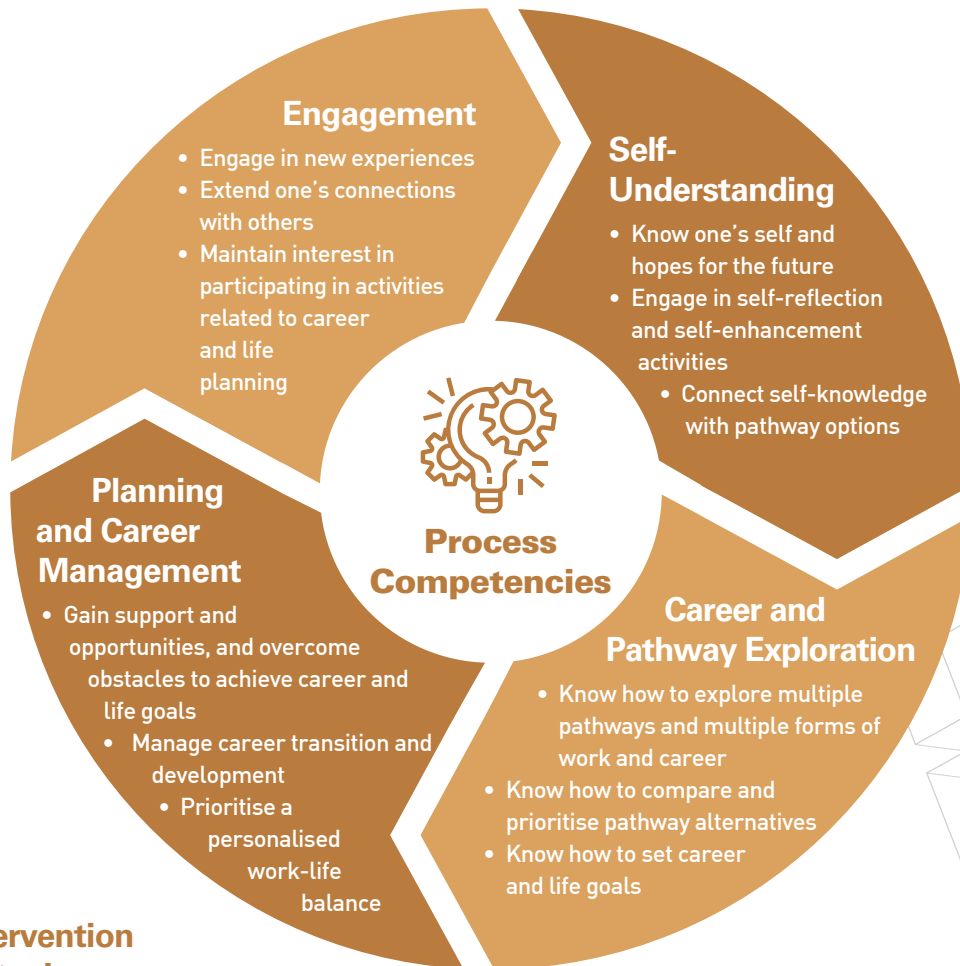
Engagement

- Engage in new experiences
- Extend one's connections with others
- Maintain interest in participating in activities related to career and life planning

Self-Understanding

- Know one's self and hopes for the future
- Engage in self-reflection and self-enhancement activities
- Connect self-knowledge with pathway options

Process Competencies

Planning and Career Management

- Gain support and opportunities, and overcome obstacles to achieve career and life goals
- Manage career transition and development
- Prioritise a personalised work-life balance

Career and Pathway Exploration

- Know how to explore multiple pathways and multiple forms of work and career
- Know how to compare and prioritise pathway alternatives
- Know how to set career and life goals

ervention

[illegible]